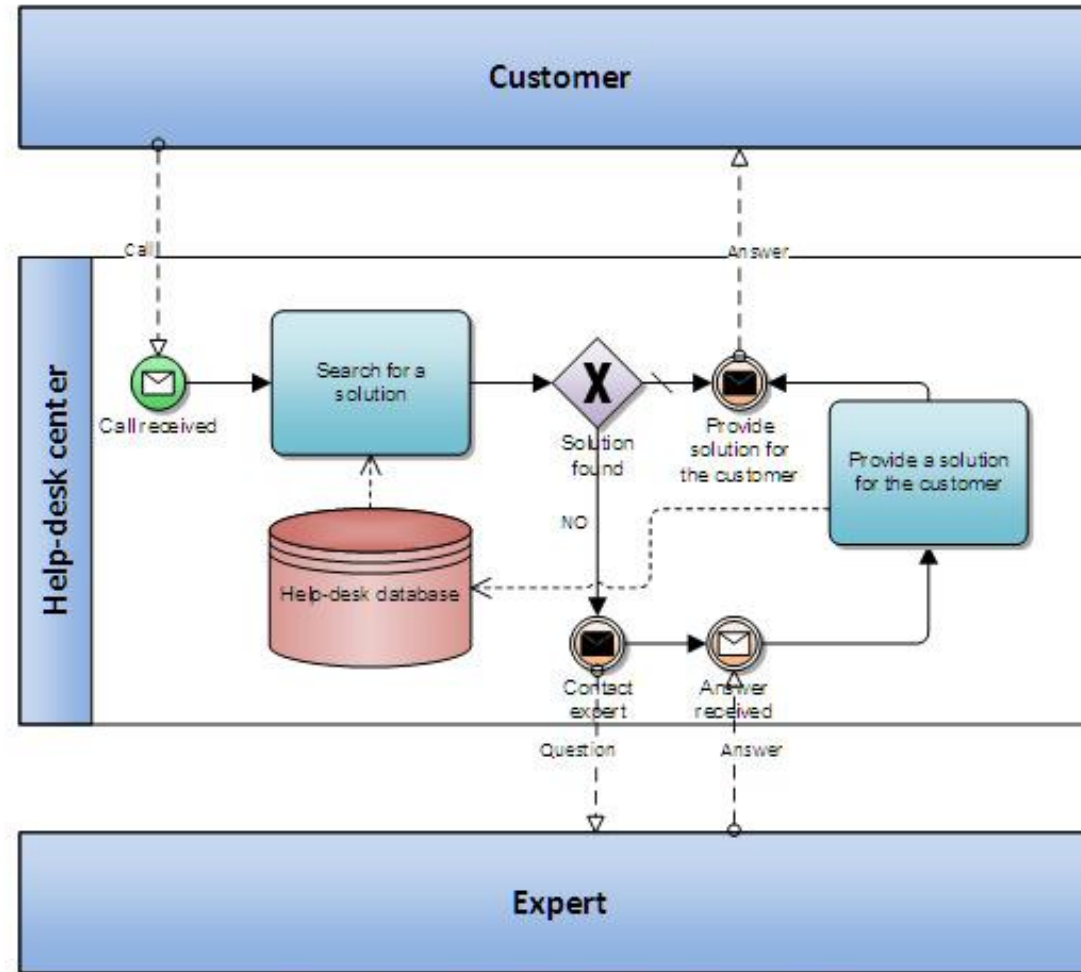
Customer

Call

Answer

Help-desk center

Call received

Search for a solution

Solution found

Provide solution for the customer

Provide a solution for the customer

NO

Help-desk database

Contact expert

Answer received

Question

Answer

Expert